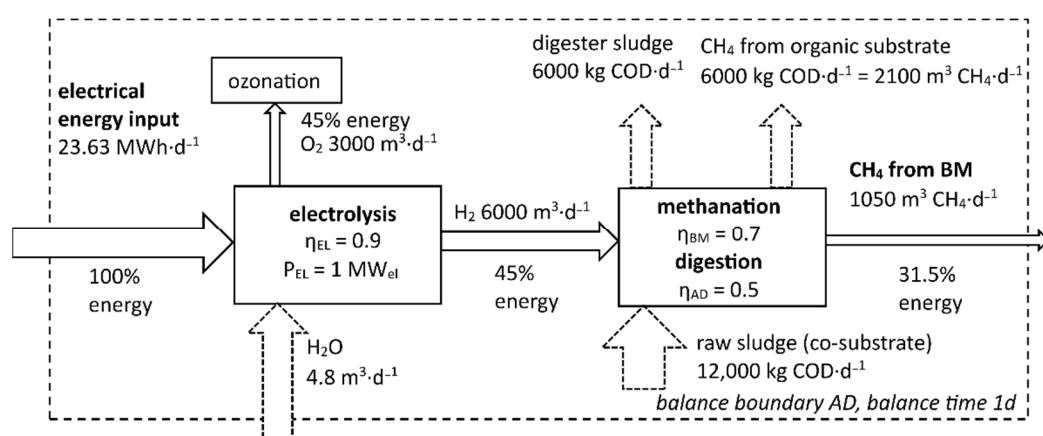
electrical energy input
23.63 MWh·d$^{-1}$

ozonation

45% energy
$O_2$ 3000 m$^3$·d$^{-1}$

digester sludge
6000 kg COD·d$^{-1}$

$CH_4$ from organic substrate
6000 kg COD·d$^{-1}$ = 2100 m$^3$ $CH_4$·d$^{-1}$

CH$_4$ from BM
1050 m$^3$ $CH_4$·d$^{-1}$

electrolysis
$\eta_{EL}$ = 0.9
$P_{EL}$ = 1 MW$_{el}$

$H_2$ 6000 m$^3$·d$^{-1}$

methanation
$\eta_{BM}$ = 0.7
digestion
$\eta_{AD}$ = 0.5

100%
energy

45%
energy

31.5%
energy

$H_2O$
4.8 m$^3$·d$^{-1}$

raw sludge (co-substrate)
12,000 kg COD·d$^{-1}$

balance boundary AD, balance time 1d